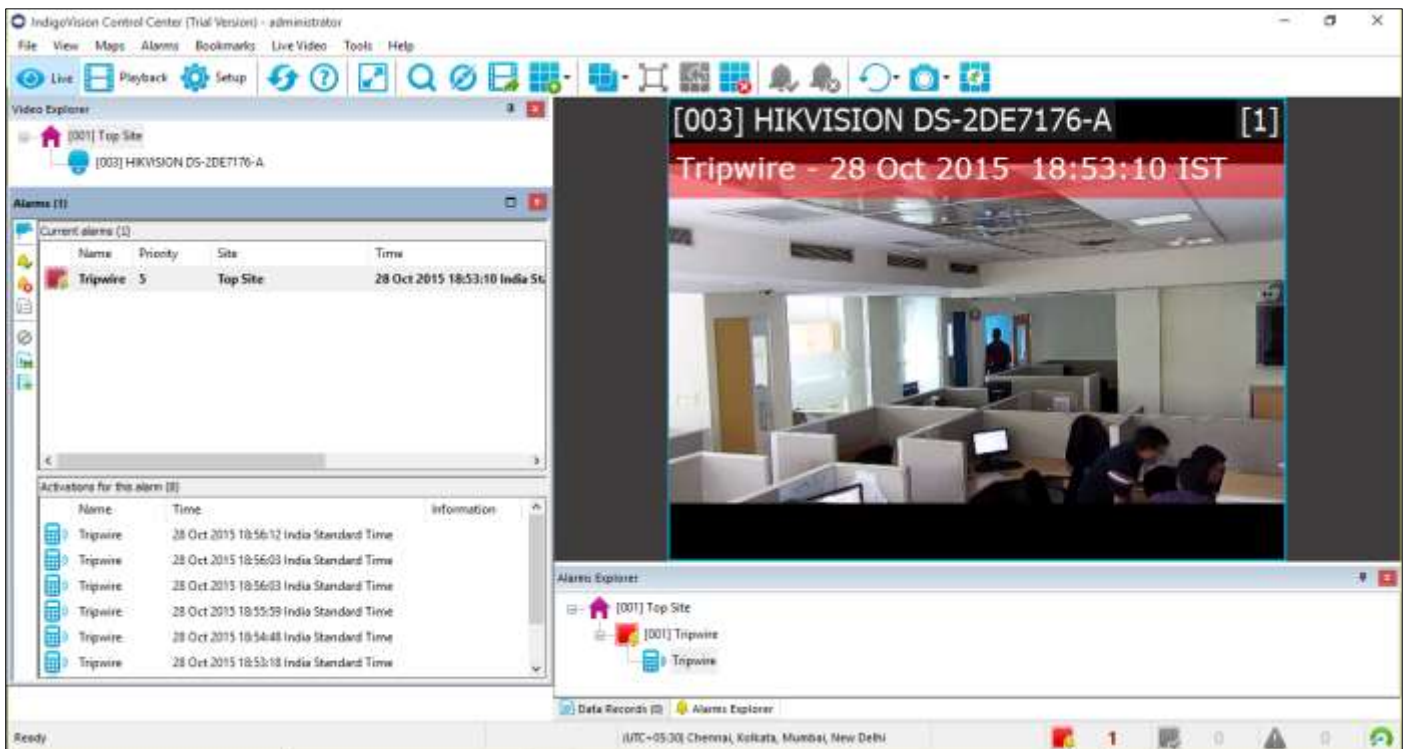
IndigoVision Control Center (Trial Version) - administrator

File View Maps Alarms Bookmarks Live Video Tools Help

Live Playback Setup

Video Explorer

[001] Top Site

[003] HIKVISION DS-2DE7176-A

Alarms (1)

Current alarms (1)

| Name | Priority | Site | Time |
|---|---|---|---|
| Tripwire | 5 | Top Site | 28 Oct 2015 18:53:10 India St |

Activations for this alarm (8)

| Name | Time | Information |
|---|---|---|
| Tripwire | 28 Oct 2015 18:56:12 India Standard Time | |
| Tripwire | 28 Oct 2015 18:56:03 India Standard Time | |
| Tripwire | 28 Oct 2015 18:56:03 India Standard Time | |
| Tripwire | 28 Oct 2015 18:55:59 India Standard Time | |
| Tripwire | 28 Oct 2015 18:54:48 India Standard Time | |
| Tripwire | 28 Oct 2015 18:53:18 India Standard Time | |

[003] HIKVISION DS-2DE7176-A [1]

Tripwire - 28 Oct 2015 18:53:10 IST

Alarms Explorer

[001] Top Site

[001] Tripwire

Tripwire

Data Records (0) Alarms Explorer

Ready

(UTC+05:30) Chennai, Kolkata, Mumbai, New Delhi

1 0 0